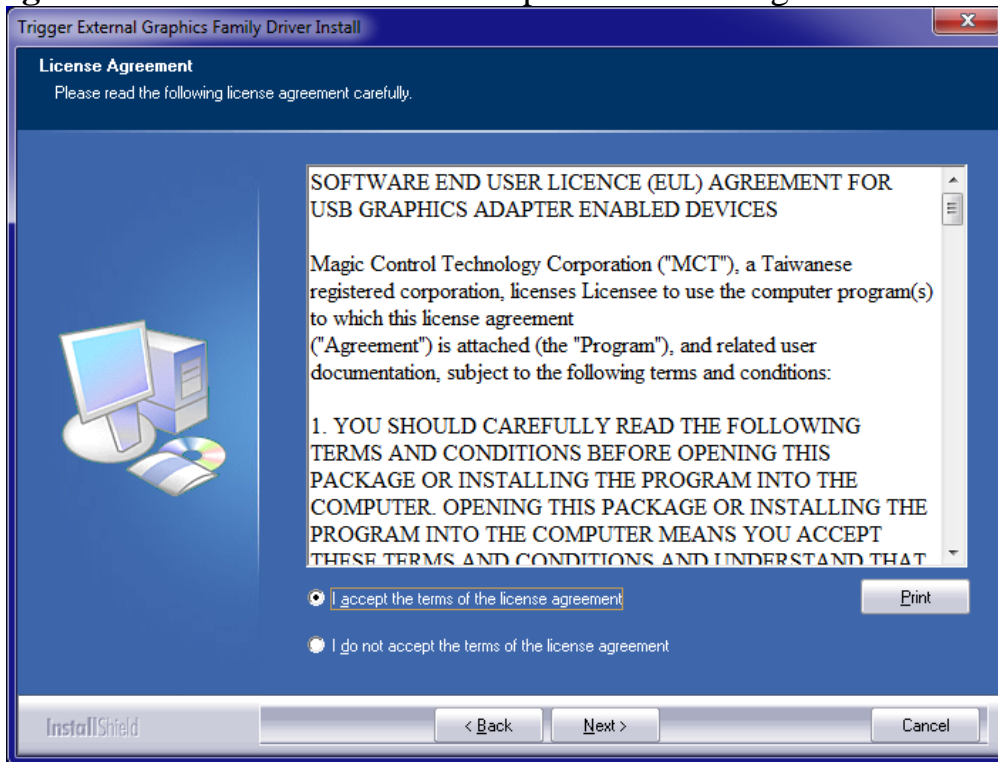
Trigger External Graphics Family Driver Install

License Agreement
Please read the following license agreement carefully.

SOFTWARE END USER LICENCE (EUL) AGREEMENT FOR USB GRAPHICS ADAPTER ENABLED DEVICES

Magic Control Technology Corporation ("MCT"), a Taiwanese registered corporation, licenses Licensee to use the computer program(s) to which this license agreement ("Agreement") is attached (the "Program"), and related user documentation, subject to the following terms and conditions:

1. YOU SHOULD CAREFULLY READ THE FOLLOWING TERMS AND CONDITIONS BEFORE OPENING THIS PACKAGE OR INSTALLING THE PROGRAM INTO THE COMPUTER. OPENING THIS PACKAGE OR INSTALLING THE PROGRAM INTO THE COMPUTER MEANS YOU ACCEPT THESE TERMS AND CONDITIONS AND UNDERSTAND THAT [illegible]

I accept the terms of the license agreement

Print

I do not accept the terms of the license agreement

InstallShield

< Back

Next >

Cancel